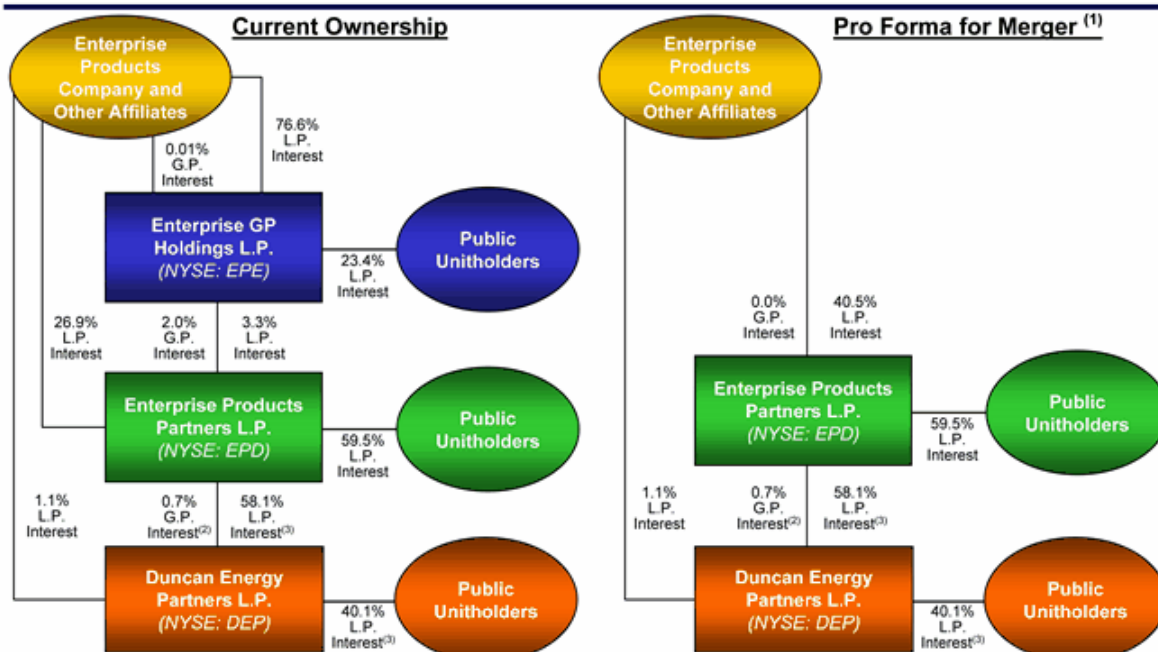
Current Ownership

Enterprise Products Company and Other Affiliates

0.01% G.P. Interest

76.6% L.P. Interest

Enterprise GP Holdings L.P. (NYSE: EPE)

23.4% L.P. Interest

Public Unitholders

26.9% L.P. Interest

2.0% G.P. Interest

3.3% L.P. Interest

Enterprise Products Partners L.P. (NYSE: EPD)

59.5% L.P. Interest

Public Unitholders

1.1% L.P. Interest

0.7% G.P. Interest$^{(2)}$

58.1% L.P. Interest$^{(3)}$

Duncan Energy Partners L.P. (NYSE: DEP)

40.1% L.P. Interest$^{(3)}$

Public Unitholders

Pro Forma for Merger $^{(1)}$

Enterprise Products Company and Other Affiliates

0.0% G.P. Interest

40.5% L.P. Interest

Enterprise Products Partners L.P. (NYSE: EPD)

59.5% L.P. Interest

Public Unitholders

1.1% L.P. Interest

0.7% G.P. Interest$^{(2)}$

58.1% L.P. Interest$^{(3)}$

Duncan Energy Partners L.P. (NYSE: DEP)

40.1% L.P. Interest$^{(3)}$

Public Unitholders